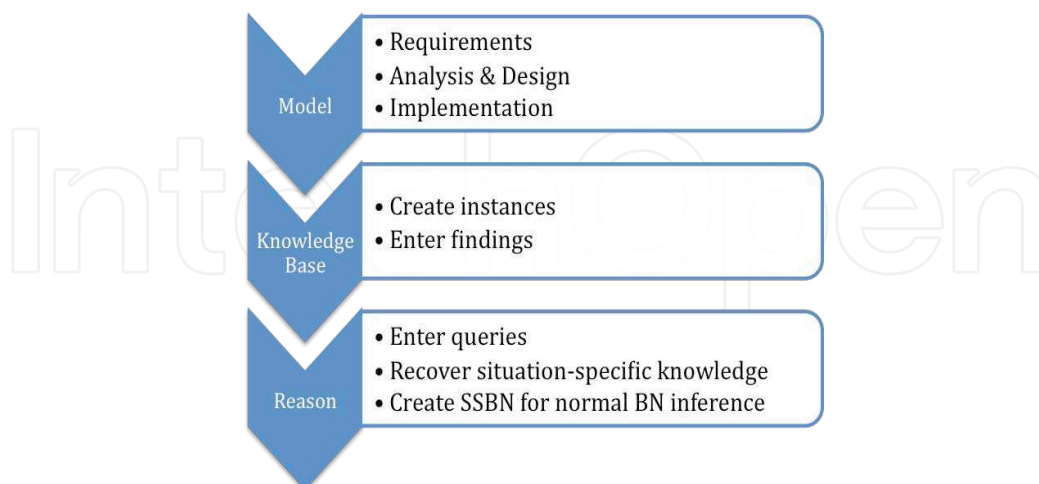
Model

• Requirements
• Analysis & Design
• Implementation

Knowledge Base

• Create instances
• Enter findings

Reason

• Enter queries
• Recover situation-specific knowledge
• Create SSBN for normal BN inference

IntechOpen